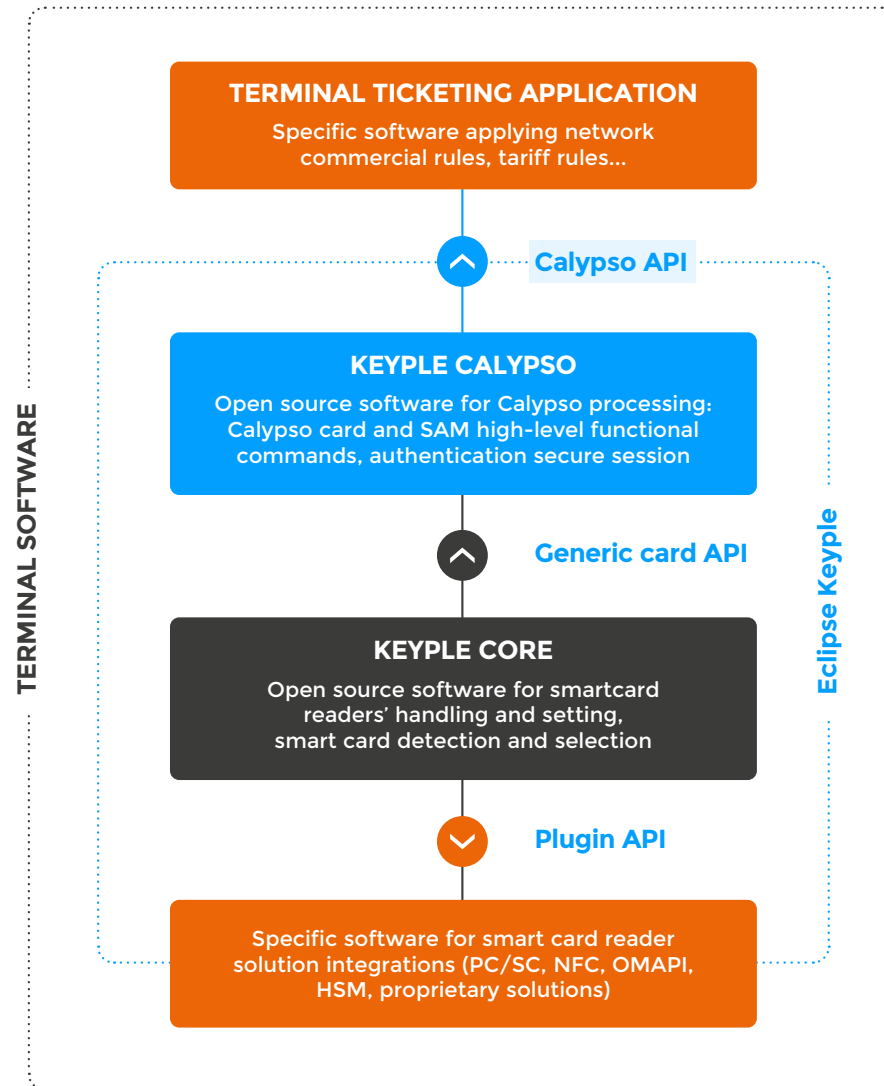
TERMINAL TICKETING APPLICATION
Specific software applying network commercial rules, tariff rules...

Calypso API

KEYPLE CALYPSO
Open source software for Calypso processing: Calypso card and SAM high-level functional commands, authentication secure session

Generic card API

KEYPLE CORE
Open source software for smartcard readers' handling and setting, smart card detection and selection

Plugin API

Specific software for smart card reader solution integrations (PC/SC, NFC, OMAPI, HSM, proprietary solutions)

TERMINAL SOFTWARE

Eclipse Keyple